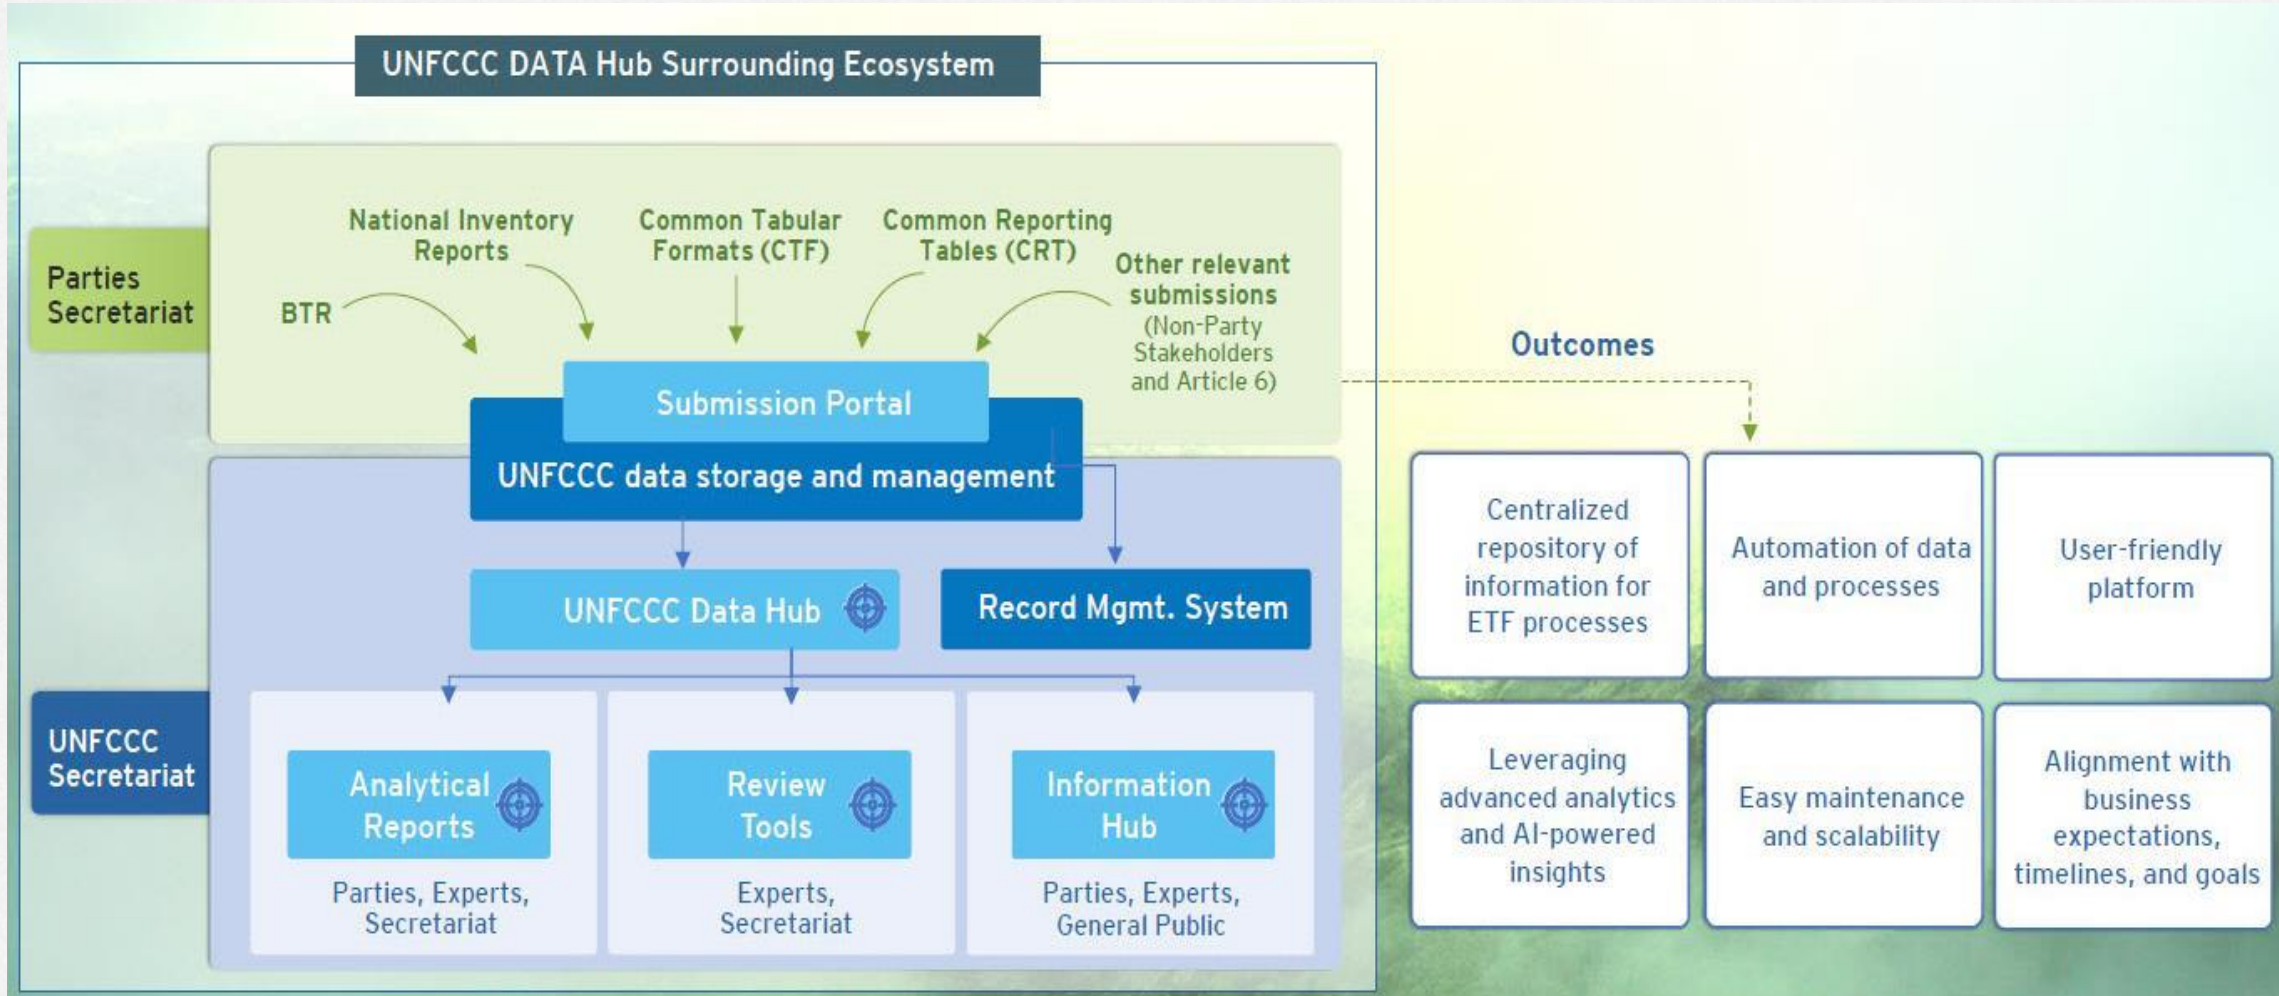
UNFCCC DATA Hub Surrounding Ecosystem

Parties Secretariat

BTR

National Inventory Reports

Common Tabular Formats (CTF)

Common Reporting Tables (CRT)

Other relevant submissions (Non-Party Stakeholders and Article 6)

Submission Portal

UNFCCC data storage and management

UNFCCC Data Hub

Record Mgmt. System

UNFCCC Secretariat

Analytical Reports

Parties, Experts, Secretariat

Review Tools

Experts, Secretariat

Information Hub

Parties, Experts, General Public

Outcomes

Centralized repository of information for ETF processes

Automation of data and processes

User-friendly platform

Leveraging advanced analytics and AI-powered insights

Easy maintenance and scalability

Alignment with business expectations, timelines, and goals